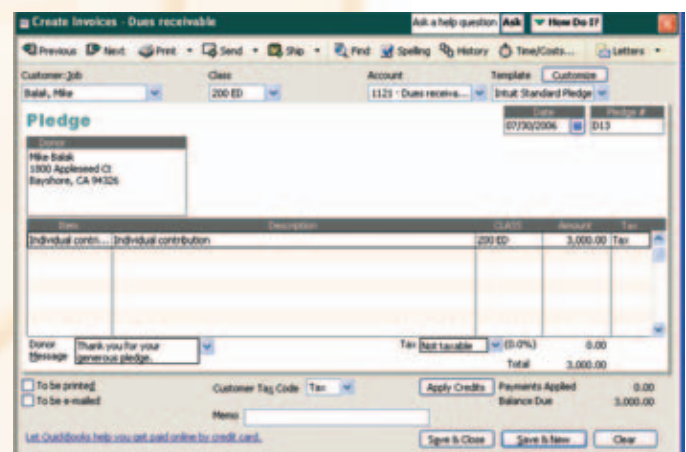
Create Invoices - Dues receivable

Ask a help question Ask How Do I?

Previous Next Print Send Ship Find Spelling History Time/Costs... Letters

Customer:Job
Balak, Mike

Class
200 ED

Account
1121 · Dues receiva...

Template Customize
Intuit Standard Pledge

Pledge

Date
07/30/2006

Pledge #
D13

Donor
Mike Balak
1800 Appleseed Ct
Bayshore, CA 94326

| Item | Description | CLASS | Amount | Tax |
|---|---|---|---|---|
| Individual contri... | Individual contribution | 200 ED | 3,000.00 | Tax |

Donor Message
Thank you for your generous pledge.

Tax Not taxable (0.0%) 0.00
Total 3,000.00

To be printed
To be e-mailed

Customer Tax Code Tax

Apply Credits
Payments Applied 0.00
Balance Due 3,000.00

Memo

Let QuickBooks help you get paid online by credit card.

Save & Close Save & New Clear